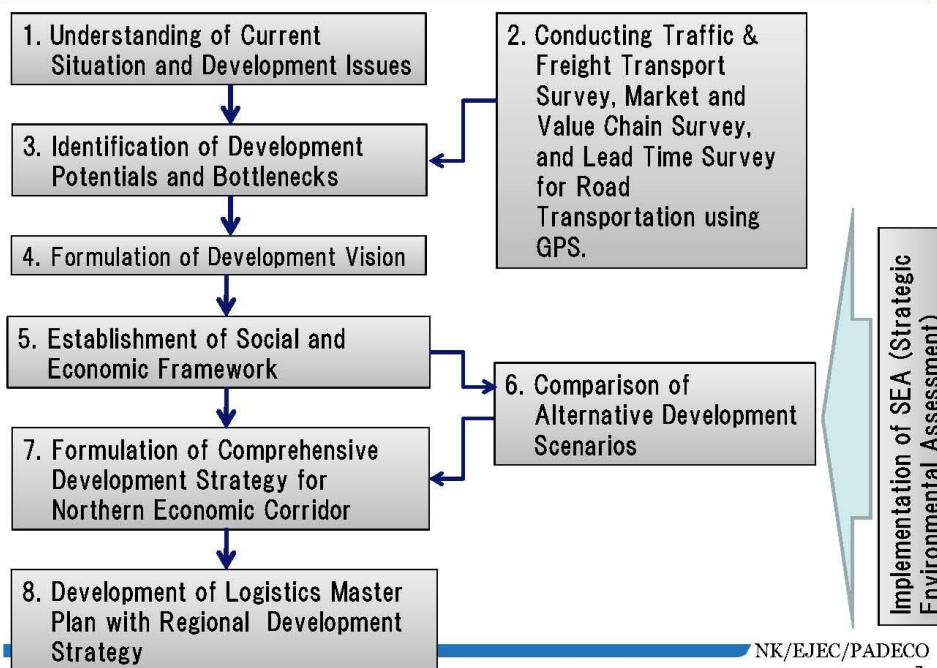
1. Understanding of Current Situation and Development Issues

2. Conducting Traffic & Freight Transport Survey, Market and Value Chain Survey, and Lead Time Survey for Road Transportation using GPS.

3. Identification of Development Potentials and Bottlenecks

4. Formulation of Development Vision

5. Establishment of Social and Economic Framework

6. Comparison of Alternative Development Scenarios

7. Formulation of Comprehensive Development Strategy for Northern Economic Corridor

8. Development of Logistics Master Plan with Regional Development Strategy

Implementation of SEA (Strategic Environmental Assessment)

NK/EJEC/PADECO